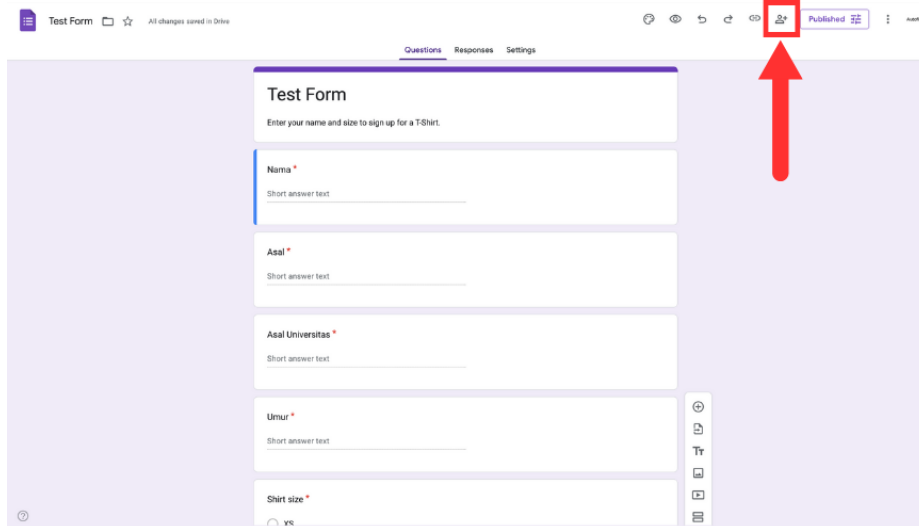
Test Form

All changes saved in Drive

Published

Questions Responses Settings

Test Form

Enter your name and size to sign up for a T-Shirt.

Nama *

Short answer text

Asal *

Short answer text

Asal Universitas *

Short answer text

Umur *

Short answer text

Shirt size *

XS